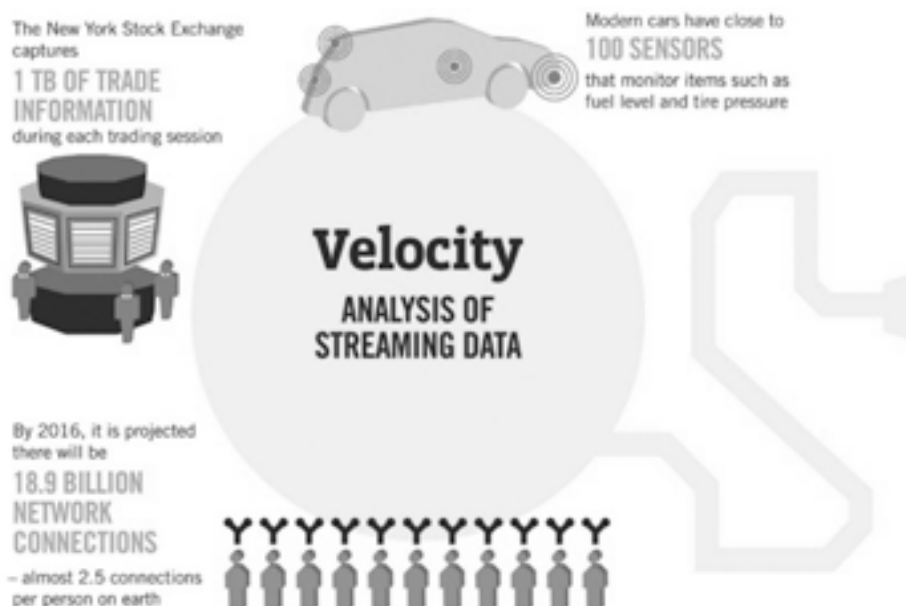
The New York Stock Exchange captures
1 TB OF TRADE INFORMATION
during each trading session

Modern cars have close to
100 SENSORS
that monitor items such as fuel level and tire pressure

Velocity
ANALYSIS OF STREAMING DATA

By 2016, it is projected there will be
18.9 BILLION NETWORK CONNECTIONS
– almost 2.5 connections per person on earth